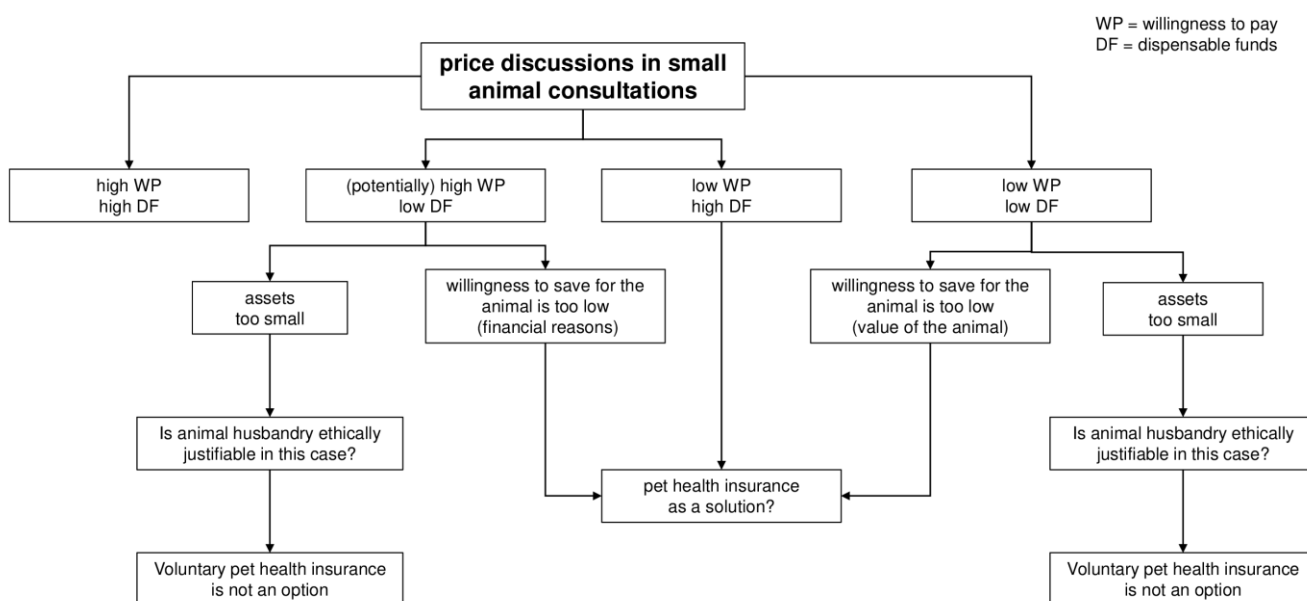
WP = willingness to pay
DF = dispensable funds

price discussions in small animal consultations

high WP
high DF

(potentially) high WP
low DF

low WP
high DF

low WP
low DF

assets too small

willingness to save for the animal is too low (financial reasons)

willingness to save for the animal is too low (value of the animal)

assets too small

Is animal husbandry ethically justifiable in this case?

pet health insurance as a solution?

Is animal husbandry ethically justifiable in this case?

Voluntary pet health insurance is not an option

Voluntary pet health insurance is not an option